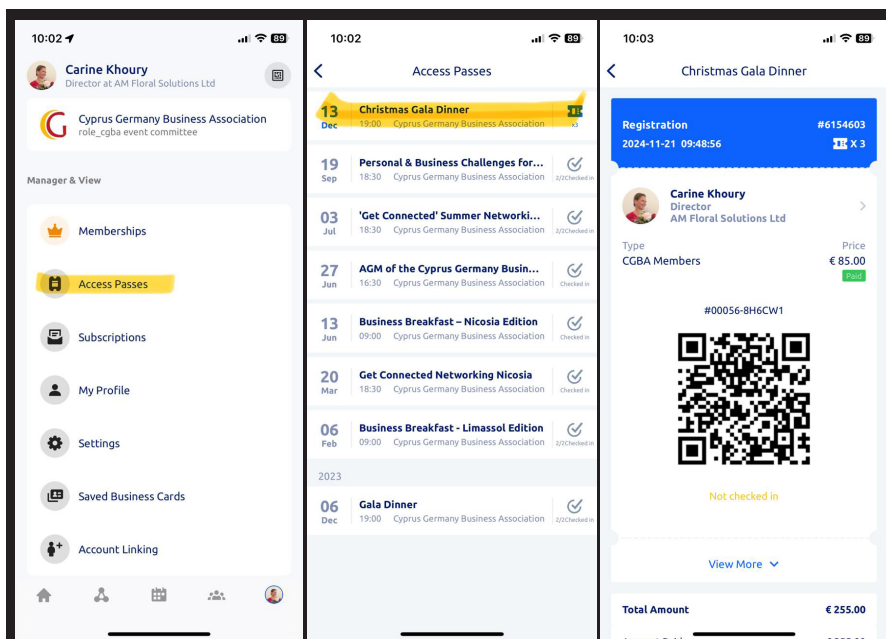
10:02 89

Carine Khoury
Director at AM Floral Solutions Ltd

Cyprus Germany Business Association
role_cgba event committee

Manager & View

Memberships

Access Passes

Subscriptions

My Profile

Settings

Saved Business Cards

Account Linking

10:02 89

Access Passes

| | | |
|---|---|---|
| 13 Dec | Christmas Gala Dinner 19:00 Cyprus Germany Business Association | x3 |
| 19 Sep | Personal & Business Challenges for... 18:30 Cyprus Germany Business Association | 2/2Checked in |
| 03 Jul | 'Get Connected' Summer Networki... 18:30 Cyprus Germany Business Association | 2/2Checked in |
| 27 Jun | AGM of the Cyprus Germany Busin... 16:30 Cyprus Germany Business Association | Checked in |
| 13 Jun | Business Breakfast – Nicosia Edition 09:00 Cyprus Germany Business Association | Checked in |
| 20 Mar | Get Connected Networking Nicosia 18:30 Cyprus Germany Business Association | Checked in |
| 06 Feb | Business Breakfast - Limassol Edition 09:00 Cyprus Germany Business Association | 2/2Checked in |

2023

| | | |
|---|---|---|
| 06 Dec | Gala Dinner 19:00 Cyprus Germany Business Association | 2/2Checked in |

10:03 89

Christmas Gala Dinner

Registration #6154603
2024-11-21 09:48:56 X 3

Carine Khoury
Director
AM Floral Solutions Ltd

Type
CGBA Members

Price
€ 85.00
Paid

#00056-8H6CW1

Not checked in

View More

Total Amount € 255.00